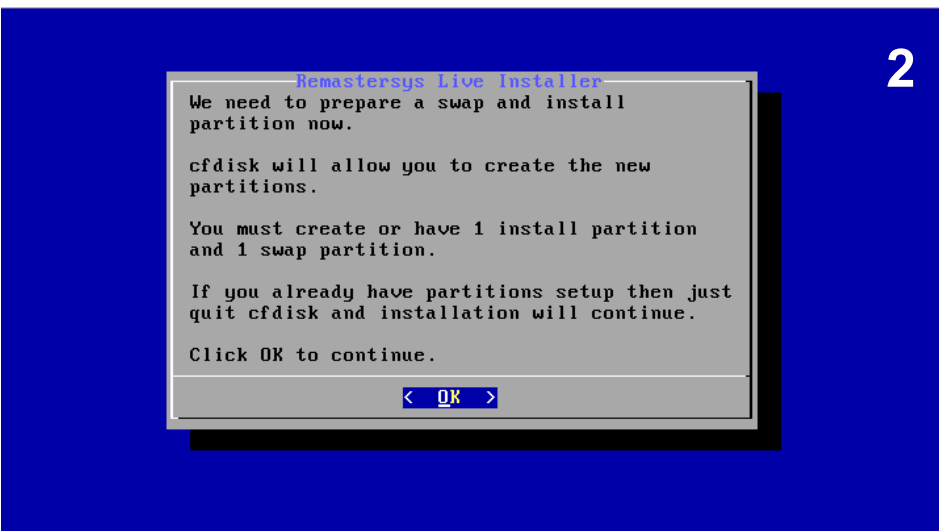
2

Remastersys Live Installer

We need to prepare a swap and install partition now.

cfdisk will allow you to create the new partitions.

You must create or have 1 install partition and 1 swap partition.

If you already have partitions setup then just quit cfdisk and installation will continue.

Click OK to continue.

< OK >